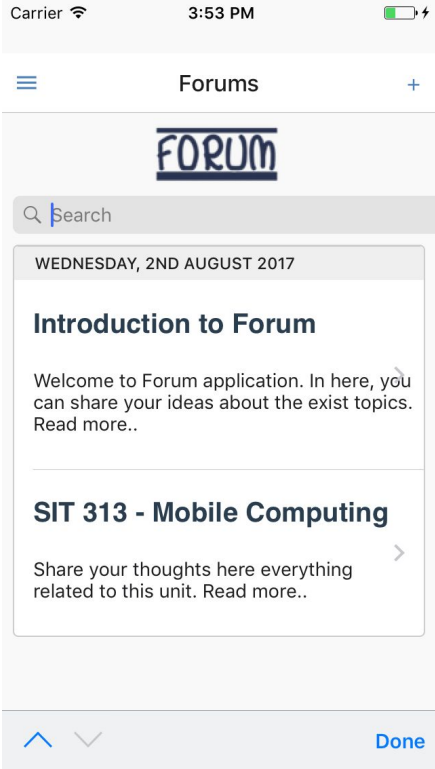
Carrier 3:53 PM

Forums +

FORUM

Search

WEDNESDAY, 2ND AUGUST 2017

Introduction to Forum

Welcome to Forum application. In here, you can share your ideas about the exist topics. Read more..

SIT 313 - Mobile Computing

Share your thoughts here everything related to this unit. Read more..

Done